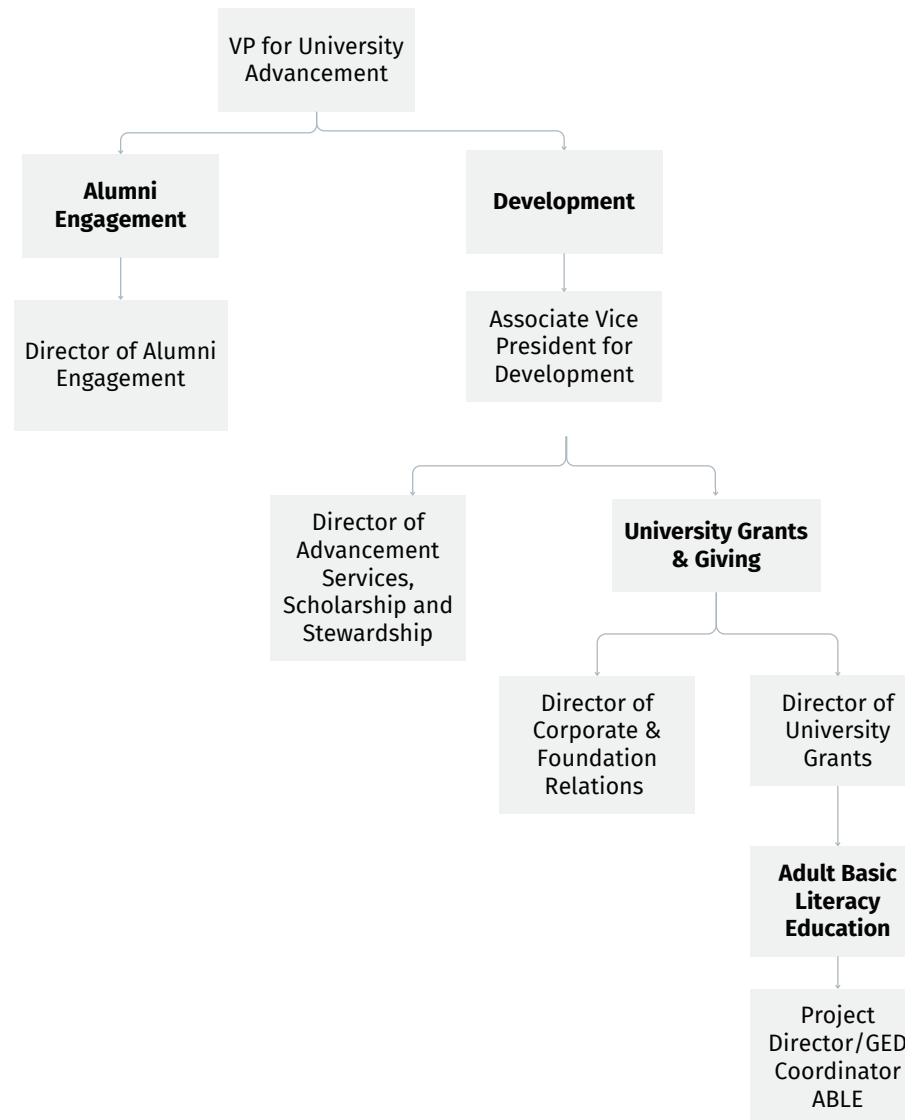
VP for University Advancement

Alumni Engagement

Director of Alumni Engagement

Development

Associate Vice President for Development

Director of Advancement Services, Scholarship and Stewardship

University Grants & Giving

Director of Corporate & Foundation Relations

Director of University Grants

Adult Basic Literacy Education

Project Director/GED Coordinator ABLE